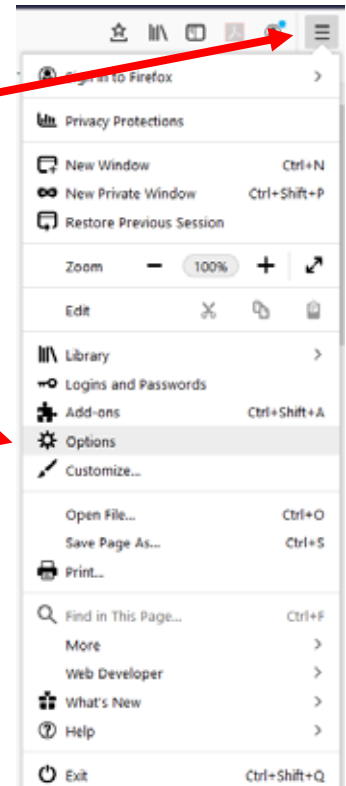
Sign in to Firefox >

Privacy Protections

New Window Ctrl+N
New Private Window Ctrl+Shift+P
Restore Previous Session

Zoom − 100% +

Edit

Library >
Logins and Passwords
Add-ons Ctrl+Shift+A
Options
Customize...

Open File... Ctrl+O
Save Page As... Ctrl+S
Print...

Find in This Page... Ctrl+F
More >
Web Developer >
What's New >
Help >

Exit Ctrl+Shift+Q